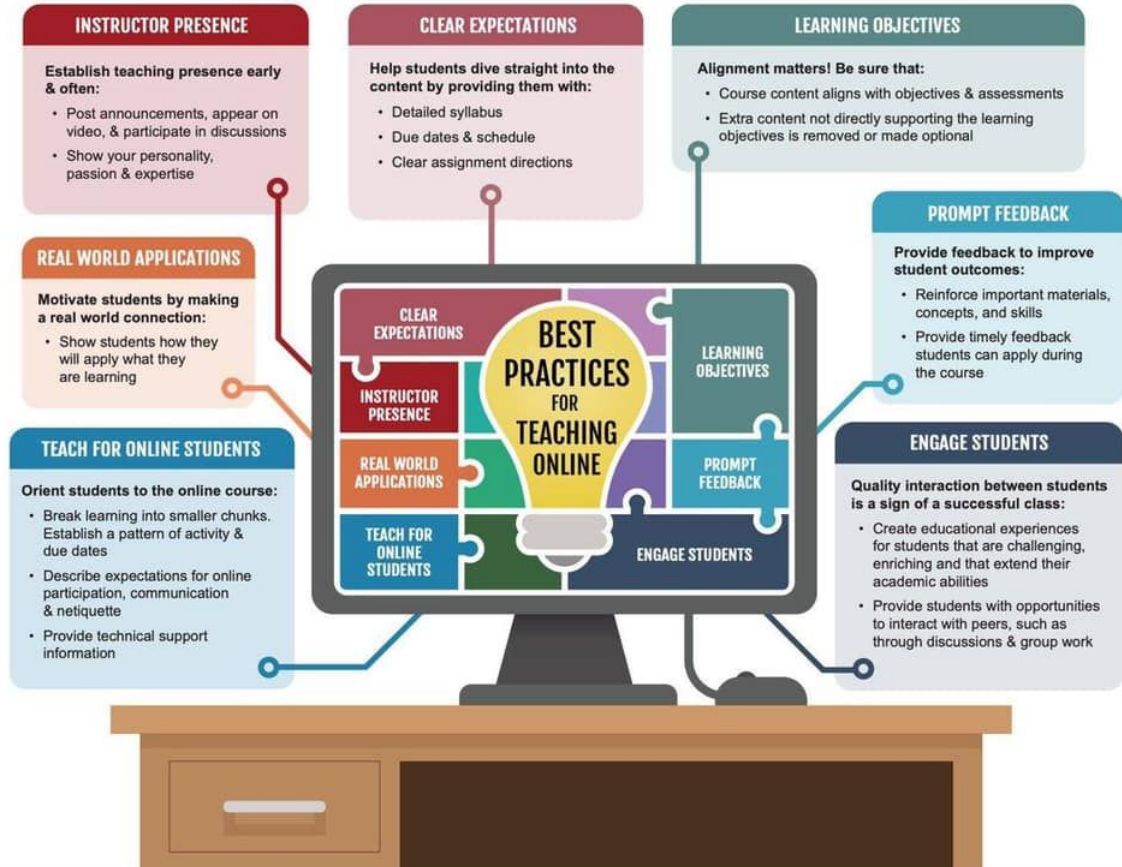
INSTRUCTOR PRESENCE

Establish teaching presence early & often:

- Post announcements, appear on video, & participate in discussions
- Show your personality, passion & expertise

CLEAR EXPECTATIONS

Help students dive straight into the content by providing them with:

- Detailed syllabus
- Due dates & schedule
- Clear assignment directions

LEARNING OBJECTIVES

Alignment matters! Be sure that:

- Course content aligns with objectives & assessments
- Extra content not directly supporting the learning objectives is removed or made optional

REAL WORLD APPLICATIONS

Motivate students by making a real world connection:

- Show students how they will apply what they are learning

PROMPT FEEDBACK

Provide feedback to improve student outcomes:

- Reinforce important materials, concepts, and skills
- Provide timely feedback students can apply during the course

CLEAR EXPECTATIONS

INSTRUCTOR PRESENCE

BEST PRACTICES FOR TEACHING ONLINE

LEARNING OBJECTIVES

REAL WORLD APPLICATIONS

PROMPT FEEDBACK

TEACH FOR ONLINE STUDENTS

ENGAGE STUDENTS

TEACH FOR ONLINE STUDENTS

Orient students to the online course:

- Break learning into smaller chunks. Establish a pattern of activity & due dates
- Describe expectations for online participation, communication & netiquette
- Provide technical support information

ENGAGE STUDENTS

Quality interaction between students is a sign of a successful class:

- Create educational experiences for students that are challenging, enriching and that extend their academic abilities
- Provide students with opportunities to interact with peers, such as through discussions & group work